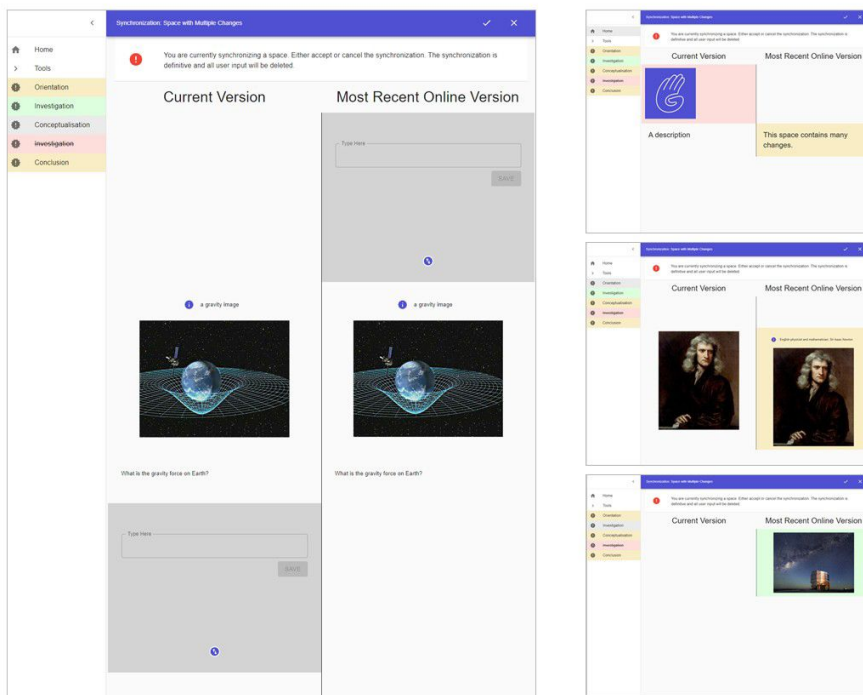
<

Home

Tools

Orientation

Investigation

Conceptualisation

Investigation

Conclusion

Synchronization: Space with Multiple Changes

You are currently synchronizing a space. Either accept or cancel the synchronization. The synchronization is definitive and all user input will be deleted.

Current Version

Most Recent Online Version

Type Here

SAVE

a gravity image

a gravity image

What is the gravity force on Earth?

What is the gravity force on Earth?

Type Here

SAVE

Synchronization: Space with Multiple Changes

You are currently synchronizing a space. Either accept or cancel the synchronization. The synchronization is definitive and all user input will be deleted.

Current Version

Most Recent Online Version

A description

This space contains many changes.

Synchronization: Space with Multiple Changes

Current Version

Most Recent Online Version

English physicist and mathematician, Sir Isaac Newton

Synchronization: Space with Multiple Changes

Current Version

Most Recent Online Version